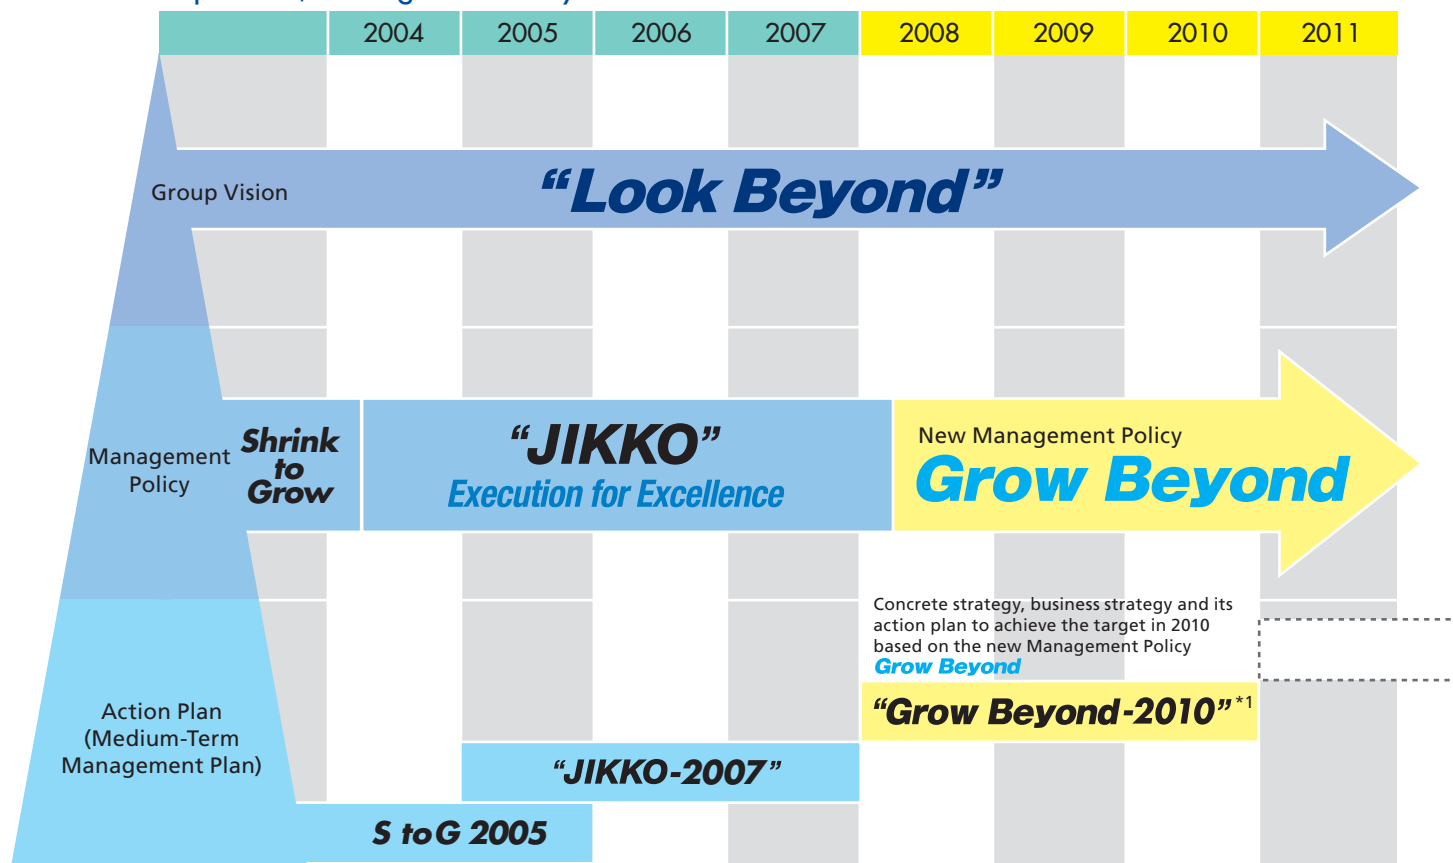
| | 2004 | 2005 | 2006 | 2007 | 2008 | 2009 | 2010 | 2011 |
|---|---|---|---|---|---|---|---|---|

Group Vision

“Look Beyond”

Management Policy

Shrink to Grow

“JIKKO”
Execution for Excellence

New Management Policy
Grow Beyond

Concrete strategy, business strategy and its action plan to achieve the target in 2010 based on the new Management Policy Grow Beyond

Action Plan (Medium-Term Management Plan)

“Grow Beyond-2010”$^{*1}$

“JIKKO-2007”

S to G 2005